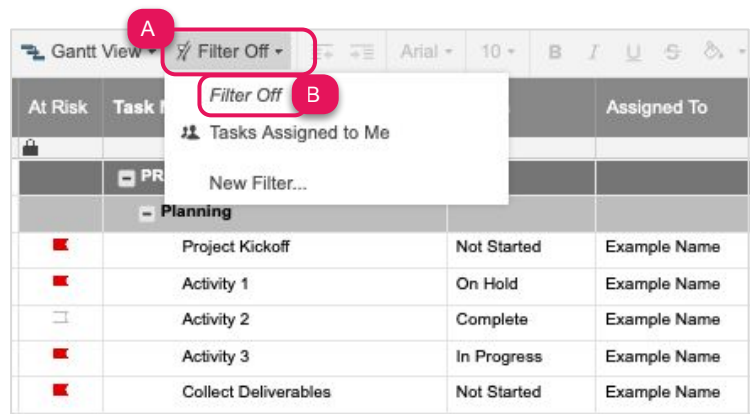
A

Gantt View ▾ Filter Off ▾ Arial ▾ 10 ▾ B I U S

| At Risk | Task N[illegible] | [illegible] | Assigned To |
|---|---|---|---|
| | PR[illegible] | | |
| | Planning | | |
| | Project Kickoff | Not Started | Example Name |
| | Activity 1 | On Hold | Example Name |
| | Activity 2 | Complete | Example Name |
| | Activity 3 | In Progress | Example Name |
| | Collect Deliverables | Not Started | Example Name |

Filter Off
B
Tasks Assigned to Me
New Filter...